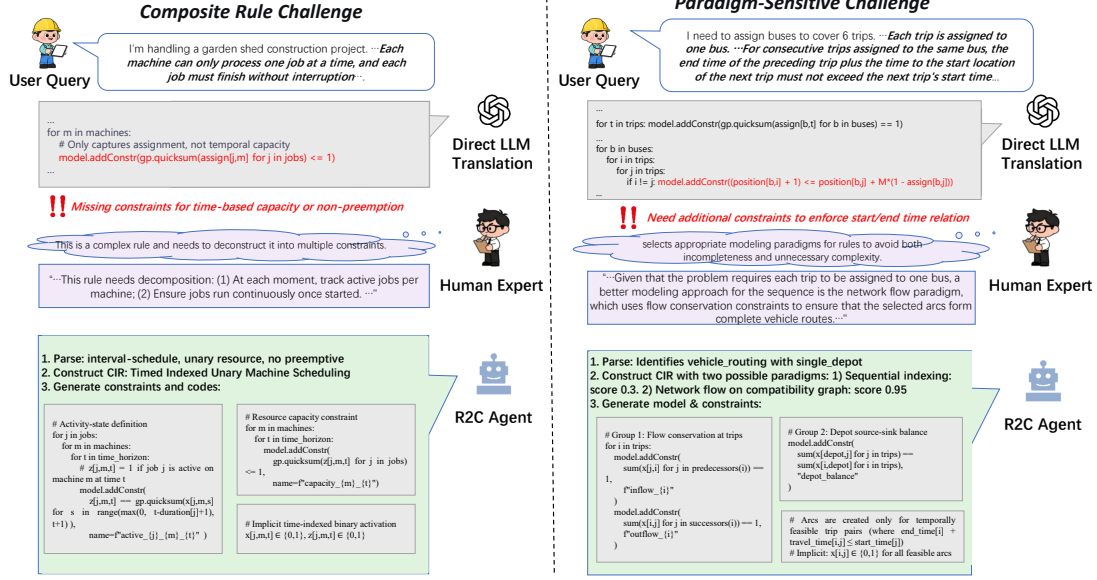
Composite Rule Challenge

User Query

I'm handling a garden shed construction project. ···Each machine can only process one job at a time, and each job must finish without interruption···.

...
for m in machines:
# Only captures assignment, not temporal capacity
model.addConstr(gp.quicksum(assign[j,m] for j in jobs) <= 1)
...

Direct LLM Translation

!! Missing constraints for time-based capacity or non-preemption

This is a complex rule and needs to deconstruct it into multiple constraints.

"···This rule needs decomposition: (1) At each moment, track active jobs per machine; (2) Ensure jobs run continuously once started. ···"

Human Expert

1. Parse: interval-schedule, unary resource, no preemptive
2. Construct CIR: Timed Indexed Unary Machine Scheduling
3. Generate constraints and codes:

# Activity-state definition
for j in jobs:
for m in machines:
for t in time_horizon:
# z[j,m,t] = 1 if job j is active on machine m at time t
model.addConstr(
z[j,m,t] == gp.quicksum(x[j,m,s] for s in range(max(0, t-duration[j]+1), t+1) ),
name=f"active_{j}_{m}_{t}" )

# Resource capacity constraint
for m in machines:
for t in time_horizon:
model.addConstr(
gp.quicksum(z[j,m,t] for j in jobs) <= 1,
name=f"capacity_{m}_{t}")

# Implicit time-indexed binary activation
x[j,m,t] ∈ {0,1}, z[j,m,t] ∈ {0,1}

R2C Agent

Paradigm-Sensitive Challenge

User Query

I need to assign buses to cover 6 trips. ···Each trip is assigned to one bus. ···For consecutive trips assigned to the same bus, the end time of the preceding trip plus the time to the start location of the next trip must not exceed the next trip's start time···

...
for t in trips: model.addConstr(gp.quicksum(assign[b,t] for b in buses) == 1)

for b in buses:
for i in trips:
for j in trips:
if i != j: model.addConstr((position[b,i] + 1) <= position[b,j] + M*(1 - assign[b,j]))
...

Direct LLM Translation

!! Need additional constraints to enforce start/end time relation

selects appropriate modeling paradigms for rules to avoid both incompleteness and unnecessary complexity.

"···Given that the problem requires each trip to be assigned to one bus, a better modeling approach for the sequence is the network flow paradigm, which uses flow conservation constraints to ensure that the selected arcs form complete vehicle routes.···"

Human Expert

1. Parse: Identifies vehicle_routing with single_depot
2. Construct CIR with two possible paradigms: 1) Sequential indexing: score 0.3. 2) Network flow on compatibility graph: score 0.95
3. Generate model & constraints:

# Group 1: Flow conservation at trips
for i in trips:
model.addConstr(
sum(x[j,i] for j in predecessors(i)) == 1,
f"inflow_{i}"
)
model.addConstr(
sum(x[i,j] for j in successors(i)) == 1,
f"outflow_{i}"
)

# Group 2: Depot source-sink balance
model.addConstr(
sum(x[depot,j] for j in trips) ==
sum(x[i,depot] for i in trips),
"depot_balance"
)

# Arcs are created only for temporally feasible trip pairs (where end_time[i] + travel_time[i,j] ≤ start_time[j])
# Implicit: x[i,j] ∈ {0,1} for all feasible arcs

R2C Agent